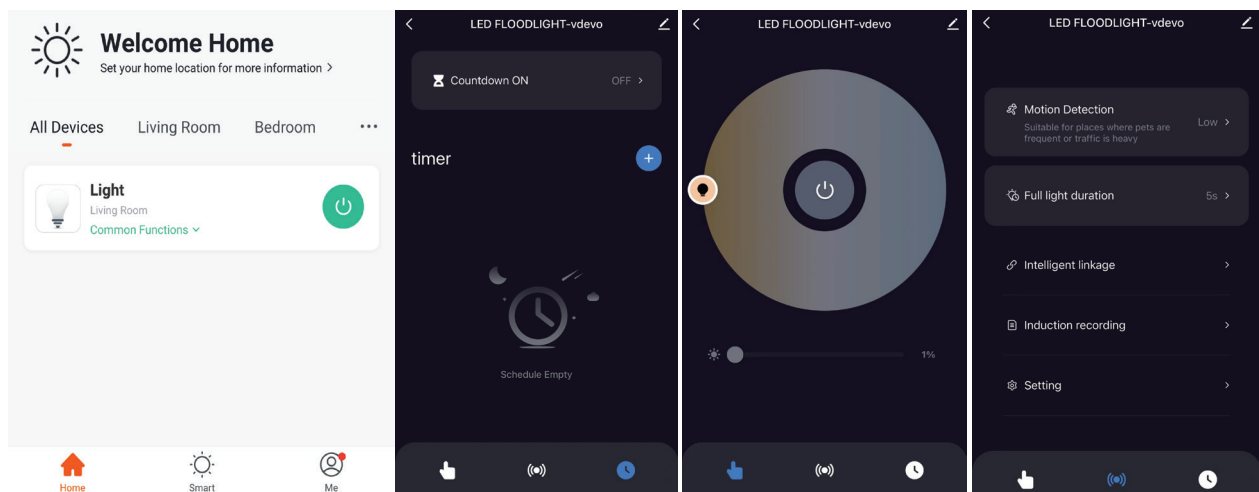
Welcome Home
Set your home location for more information >

All Devices Living Room Bedroom ...

Light
Living Room
Common Functions

Home Smart Me

LED FLOODLIGHT-vdevo

Countdown ON OFF >

timer

Schedule Empty

LED FLOODLIGHT-vdevo

1%

LED FLOODLIGHT-vdevo

Motion Detection
Suitable for places where pets are frequent or traffic is heavy
Low >

Full light duration 5s >

Intelligent linkage >

Induction recording >

Setting >